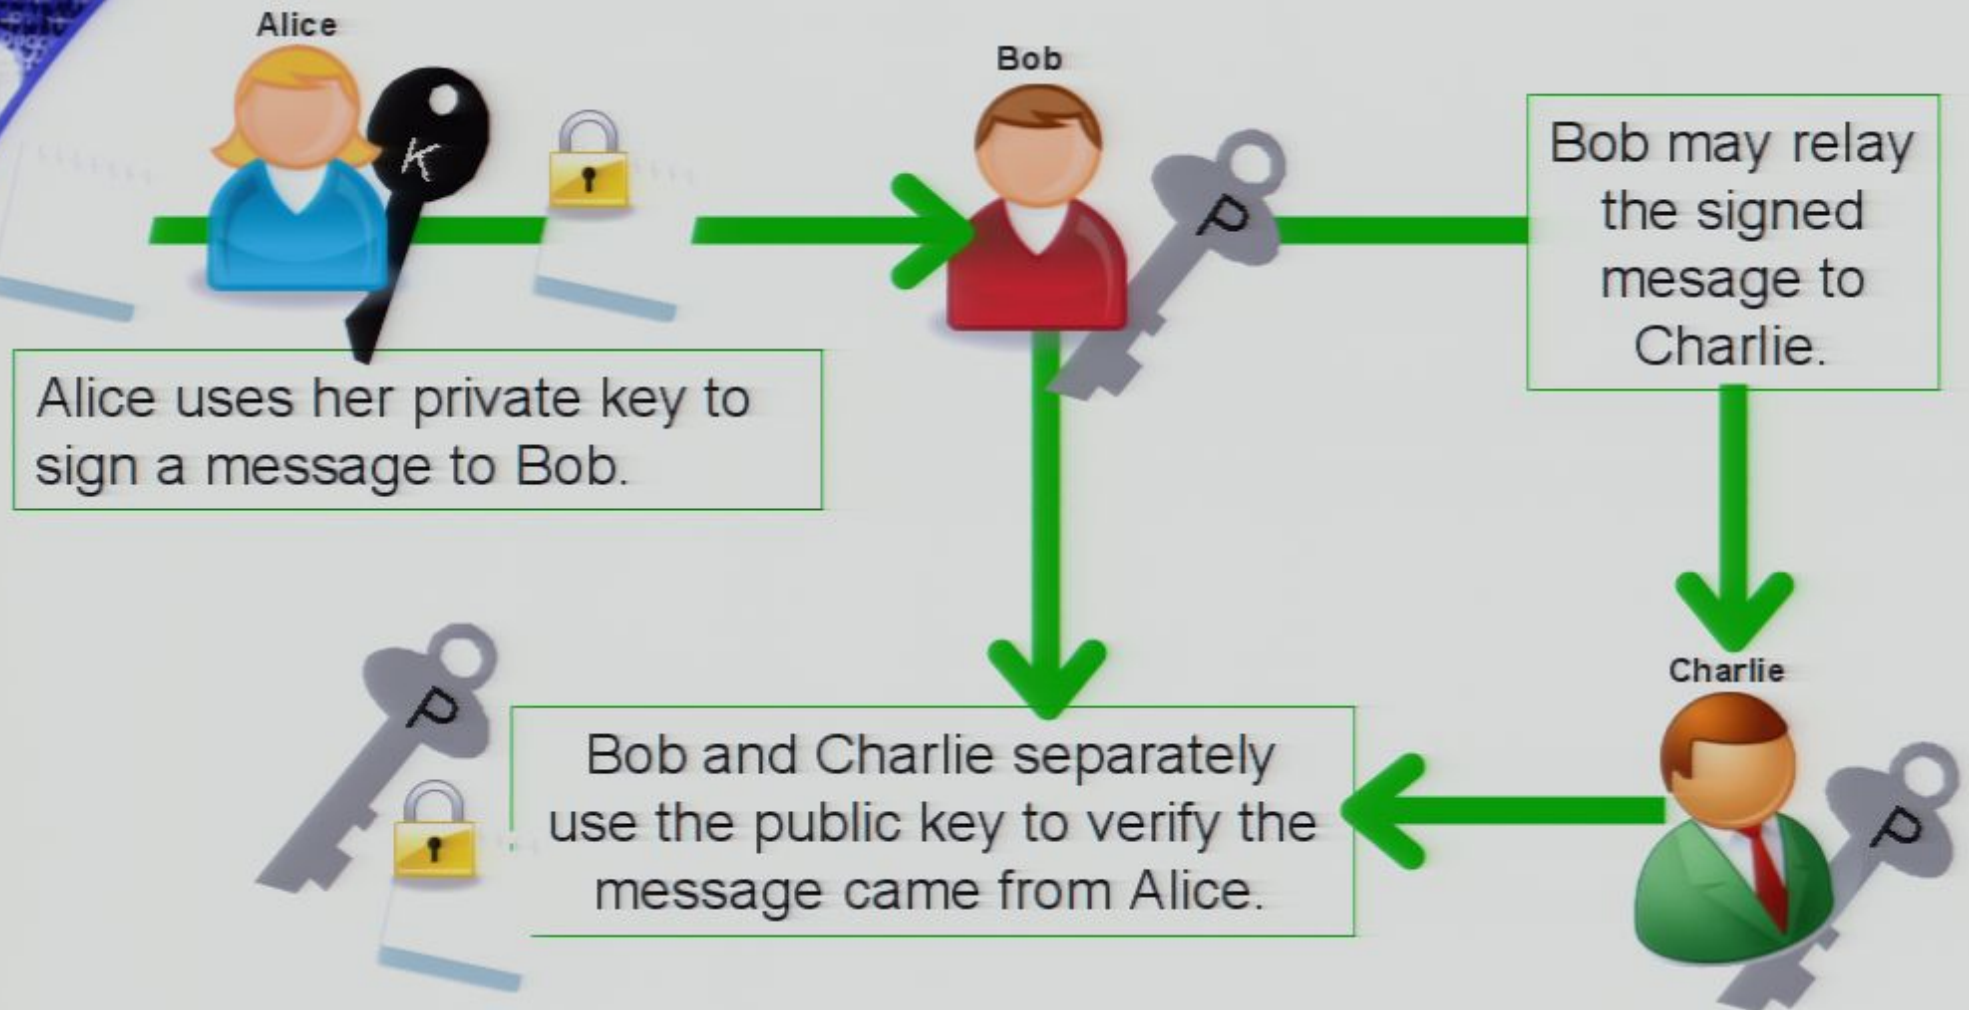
Alice

k

Alice uses her private key to sign a message to Bob.

Bob

P

Bob may relay the signed mesage to Charlie.

P

Bob and Charlie separately use the public key to verify the message came from Alice.

Charlie

P